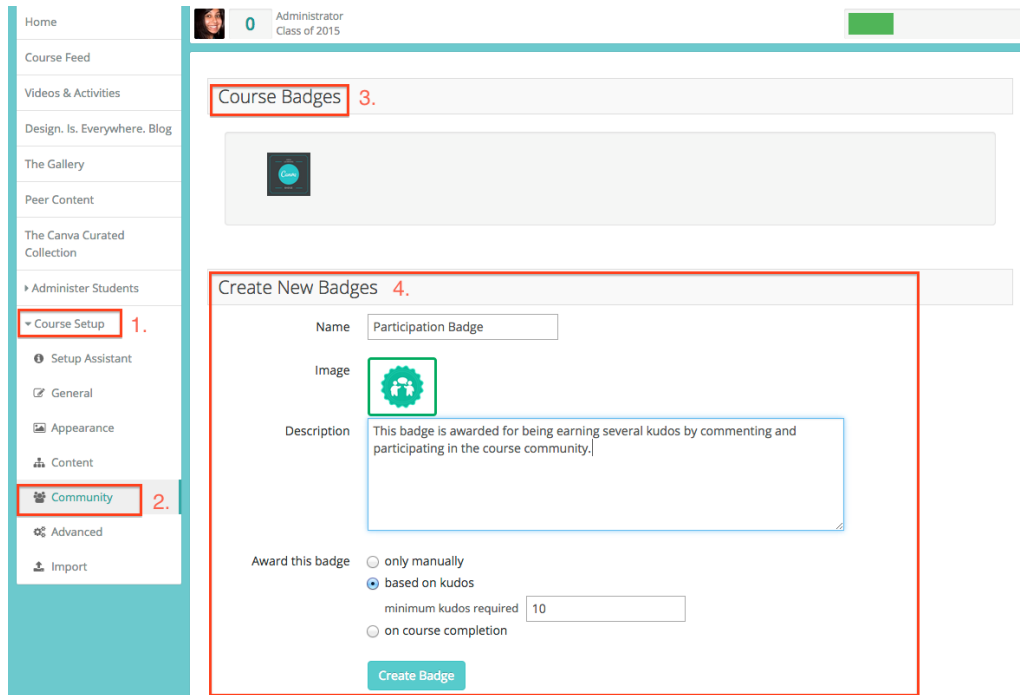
Home

Course Feed

Videos & Activities

Design. Is. Everywhere. Blog

The Gallery

Peer Content

The Canva Curated Collection

Administer Students

Course Setup 1.

Setup Assistant

General

Appearance

Content

Community 2.

Advanced

Import

0 Administrator Class of 2015

Course Badges 3.

Canva

Create New Badges 4.

Name Participation Badge

Image

Description This badge is awarded for being earning several kudos by commenting and participating in the course community.

Award this badge
only manually
based on kudos
minimum kudos required 10
on course completion

Create Badge